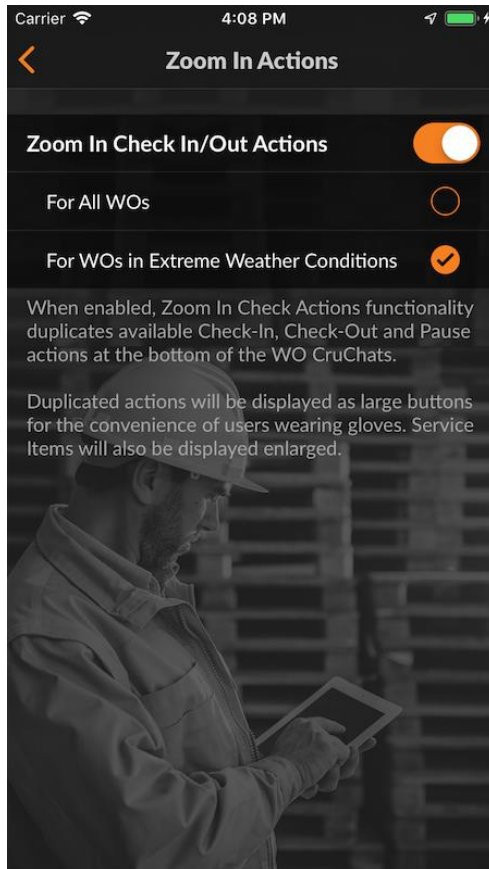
Carrier
4:08 PM

Zoom In Actions

Zoom In Check In/Out Actions

For All WOs

For WOs in Extreme Weather Conditions

When enabled, Zoom In Check Actions functionality duplicates available Check-In, Check-Out and Pause actions at the bottom of the WO CruChats.

Duplicated actions will be displayed as large buttons for the convenience of users wearing gloves. Service Items will also be displayed enlarged.